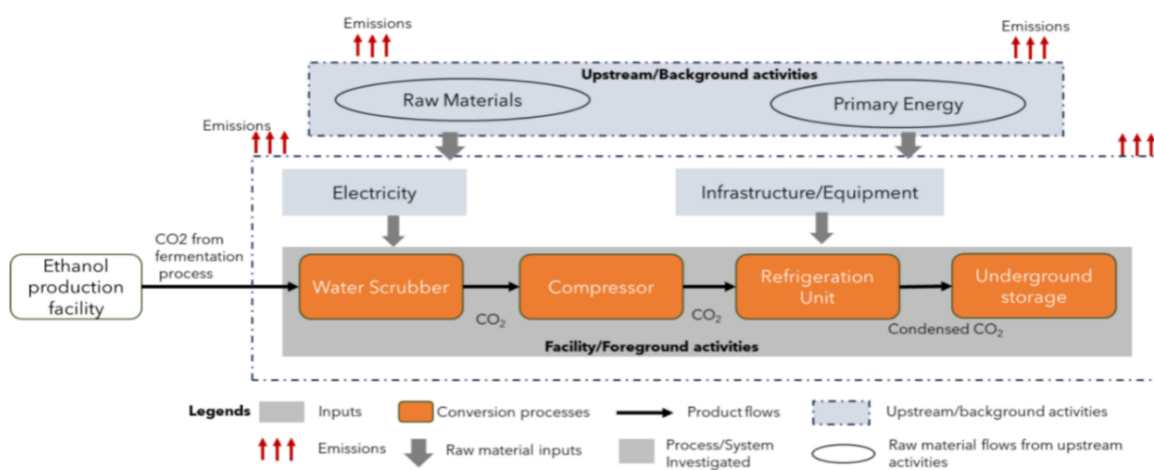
Emissions

Emissions

Upstream/Background activities

Raw Materials

Primary Energy

Emissions

Electricity

Infrastructure/Equipment

Ethanol production facility

CO2 from fermentation process

Water Scrubber

$CO_2$

Compressor

$CO_2$

Refrigeration Unit

Condensed $CO_2$

Underground storage

Facility/Foreground activities

Legends

Inputs

Conversion processes

Product flows

Upstream/background activities

Emissions

Raw material inputs

Process/System Investigated

Raw material flows from upstream activities